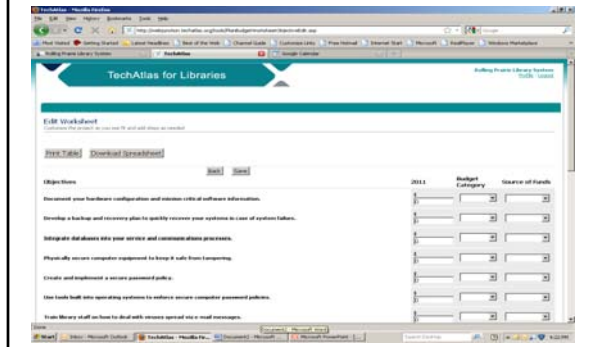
TechAtlas - Mozilla Firefox

File Edit View History Bookmarks Tools Help

TechAtlas for Libraries

Rolling Prairie Library System
Profile | Logout

Edit Worksheet
Customize the project as you see fit and add steps as needed

Print Table Download Spreadsheet

Back Save

| Objectives | 2011 | Budget Category | Source of Funds |
|---|---|---|---|
| Document your hardware configuration and mission-critical software information. | $ | | |
| Develop a backup and recovery plan to quickly recover your systems in case of system failure. | $ | | |
| Integrate databases into your service and communications processes. | $ | | |
| Physically secure computer equipment to keep it safe from tampering. | $ | | |
| Create and implement a secure password policy. | $ | | |
| Use tools built into operating systems to enforce secure computer password policies. | $ | | |
| Train library staff on how to deal with viruses spread via e-mail messages. | $ | | |

Done

Start